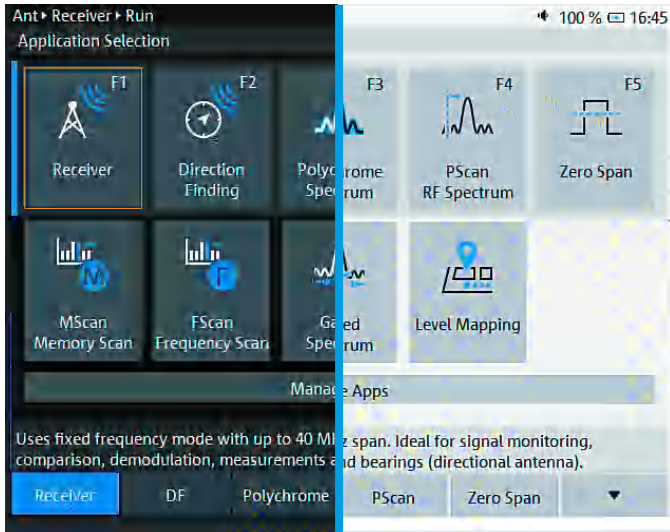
Ant ▸ Receiver ▸ Run
Application Selection

100 % 16:45

F1
Receiver

F2
Direction Finding

F3
Polychrome Spectrum

F4
PScan RF Spectrum

F5
Zero Span

MScan Memory Scan

FScan Frequency Scan

Gated Spectrum

Level Mapping

Manage Apps

Uses fixed frequency mode with up to 40 MHz span. Ideal for signal monitoring, comparison, demodulation, measurements and bearings (directional antenna).

Receiver | DF | Polychrome | PScan | Zero Span | ▼